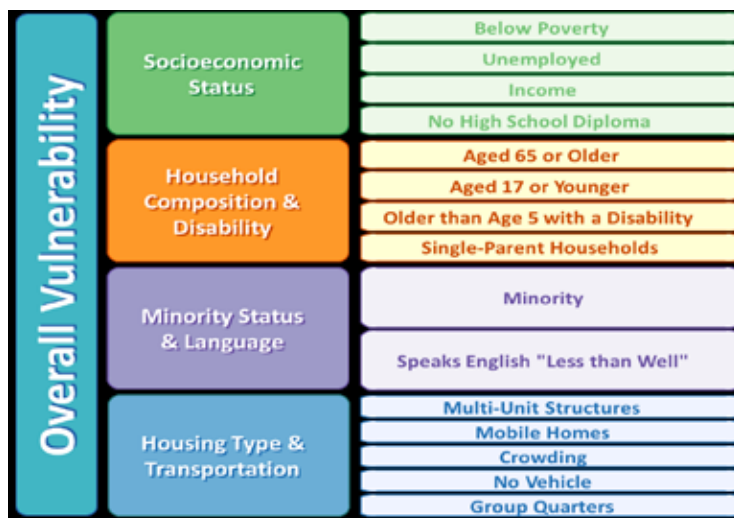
Overall Vulnerability

Socioeconomic Status

Below Poverty

Unemployed

Income

No High School Diploma

Household Composition & Disability

Aged 65 or Older

Aged 17 or Younger

Older than Age 5 with a Disability

Single-Parent Households

Minority Status & Language

Minority

Speaks English "Less than Well"

Housing Type & Transportation

Multi-Unit Structures

Mobile Homes

Crowding

No Vehicle

Group Quarters